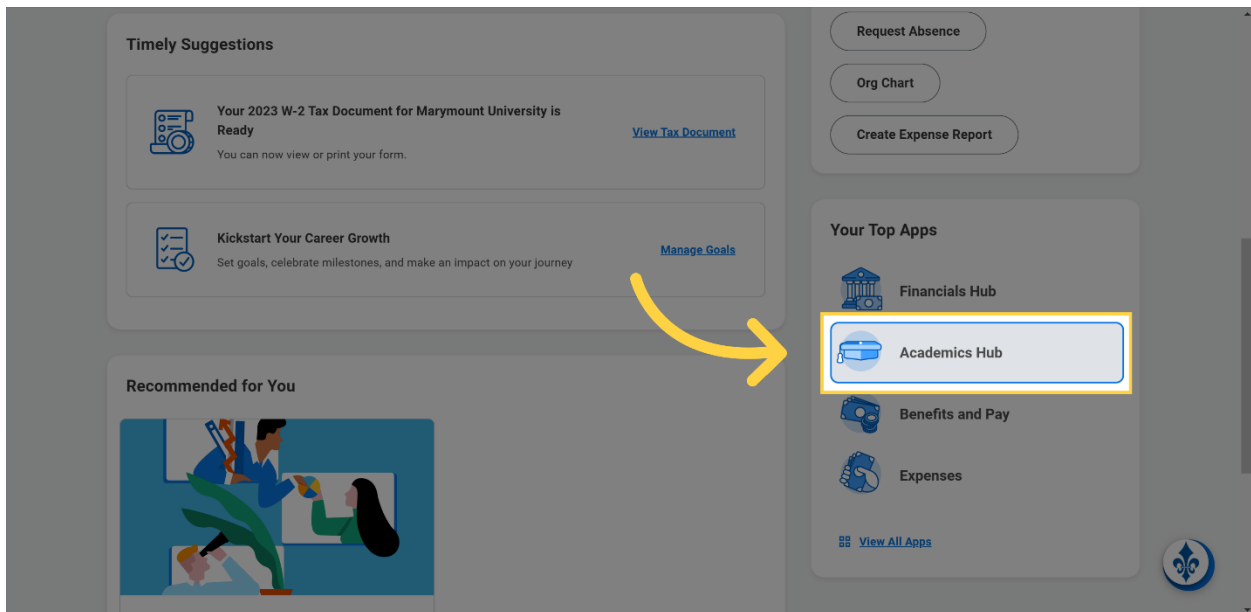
Timely Suggestions

Your 2023 W-2 Tax Document for Marymount University is Ready

You can now view or print your form.

View Tax Document

Kickstart Your Career Growth

Set goals, celebrate milestones, and make an impact on your journey

Manage Goals

Recommended for You

Request Absence

Org Chart

Create Expense Report

Your Top Apps

Financials Hub

Academics Hub

Benefits and Pay

Expenses

View All Apps